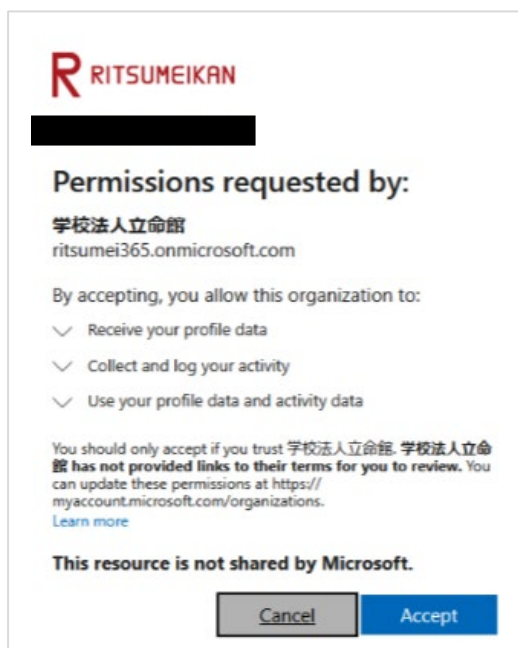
R RITSUMEIKAN

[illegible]

Permissions requested by:

学校法人立命館
ritsumei365.onmicrosoft.com

By accepting, you allow this organization to:

Receive your profile data

Collect and log your activity

Use your profile data and activity data

You should only accept if you trust 学校法人立命館. 学校法人立命館 has not provided links to their terms for you to review. You can update these permissions at https://myaccount.microsoft.com/organizations.
Learn more

This resource is not shared by Microsoft.

Cancel
Accept